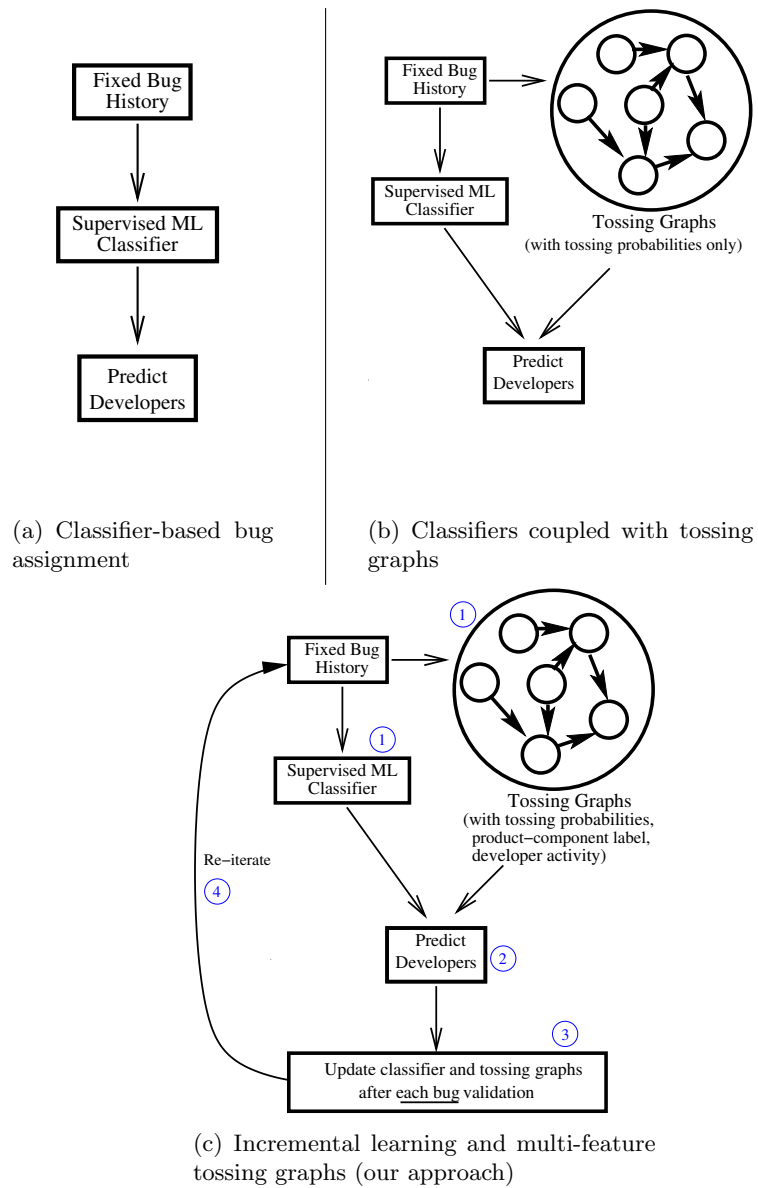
Fixed Bug History

Supervised ML Classifier

Predict Developers

(a) Classifier-based bug assignment

Fixed Bug History

Supervised ML Classifier

Tossing Graphs (with tossing probabilities only)

Predict Developers

(b) Classifiers coupled with tossing graphs

1

Fixed Bug History

1

Supervised ML Classifier

Tossing Graphs (with tossing probabilities, product−component label, developer activity)

Re−iterate

4

Predict Developers

2

3

Update classifier and tossing graphs after each bug validation

(c) Incremental learning and multi-feature tossing graphs (our approach)